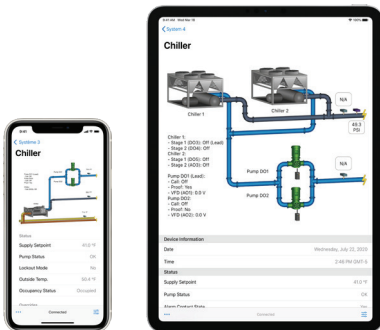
9:41

System 3

Chiller

Status

Supply Setpoint 40.0 °F

Pump Status OK

Lockout Mode No

Outside Temp. 50.4 °F

Occupancy Status Occupied

Connected

9:41 AM Wed Jul 22

100%

System 4

Chiller

Chiller 1

Chiller 2

N/A

49.3 PSI

Chiller 1:
- Stage 1 (DO5): Off (Lead)
- Stage 2 (DO6): Off
Chiller 2:
- Stage 1 (DO5): Off
- Stage 2 (DO6): Off

Pump DO1 (Lead):
- Call: Off
- Proof: Yes
- VFD (AO1): 0.0 V
Pump DO2:
- Call: Off
- Proof: No
- VFD (AO2): 0.0 V

Pump DO1

Pump DO2

N/A

Device information

Date Wednesday, July 22, 2020

Time 2:48 PM GMT-5

Status

Supply Setpoint 41.0 °F

Pump Status OK

Connected